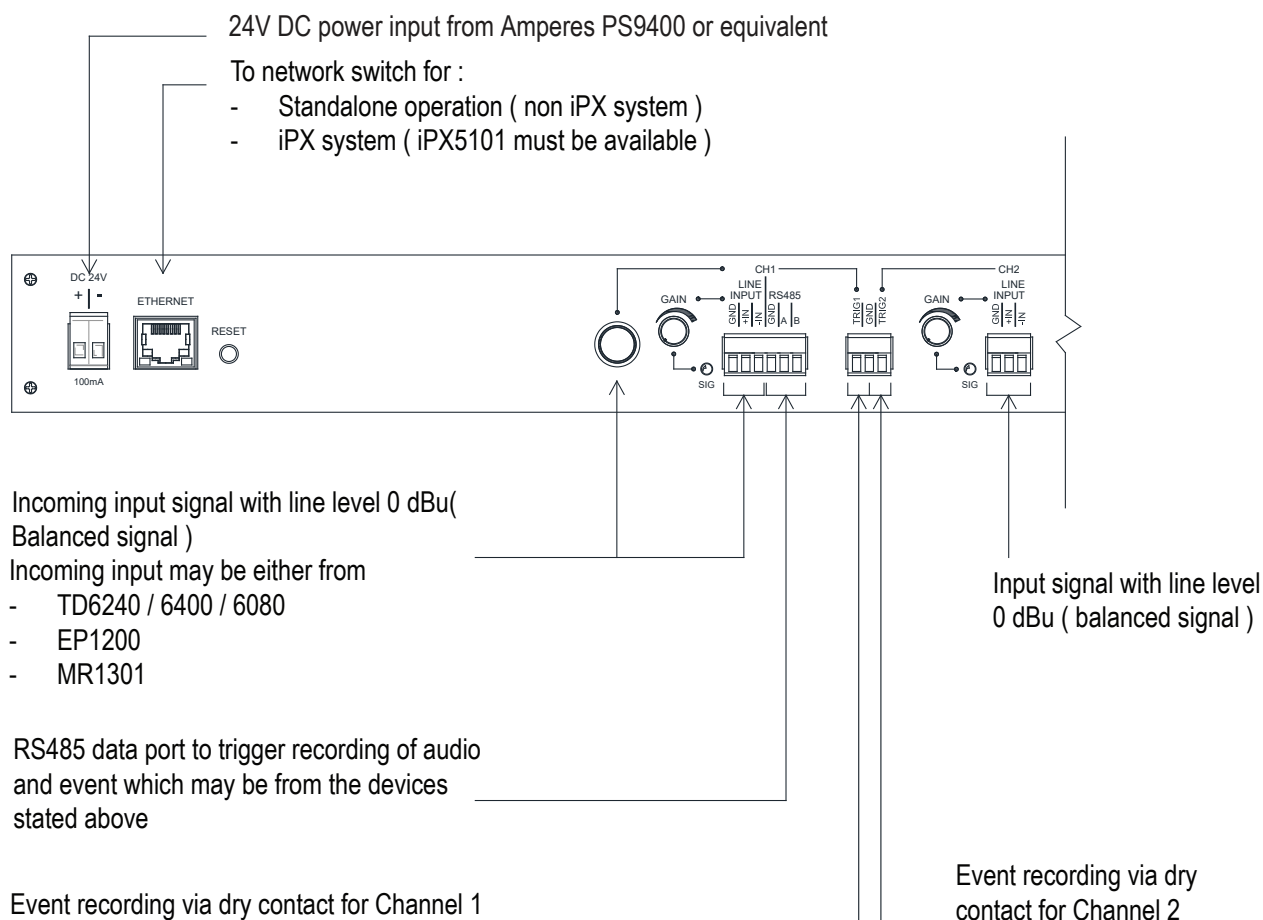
24V DC power input from Amperes PS9400 or equivalent

To network switch for :
- Standalone operation ( non iPX system )
- iPX system ( iPX5101 must be available )

DC 24V
+ -
100mA

ETHERNET

RESET

CH1

GAIN

LINE INPUT

GND +IN -IN

RS485

GND A B

SIG

TRIG1 GND TRIG2

CH2

GAIN

LINE INPUT

GND +IN -IN

SIG

Incoming input signal with line level 0 dBu( Balanced signal )
Incoming input may be either from
- TD6240 / 6400 / 6080
- EP1200
- MR1301

Input signal with line level 0 dBu ( balanced signal )

RS485 data port to trigger recording of audio and event which may be from the devices stated above

Event recording via dry contact for Channel 1

Event recording via dry contact for Channel 2